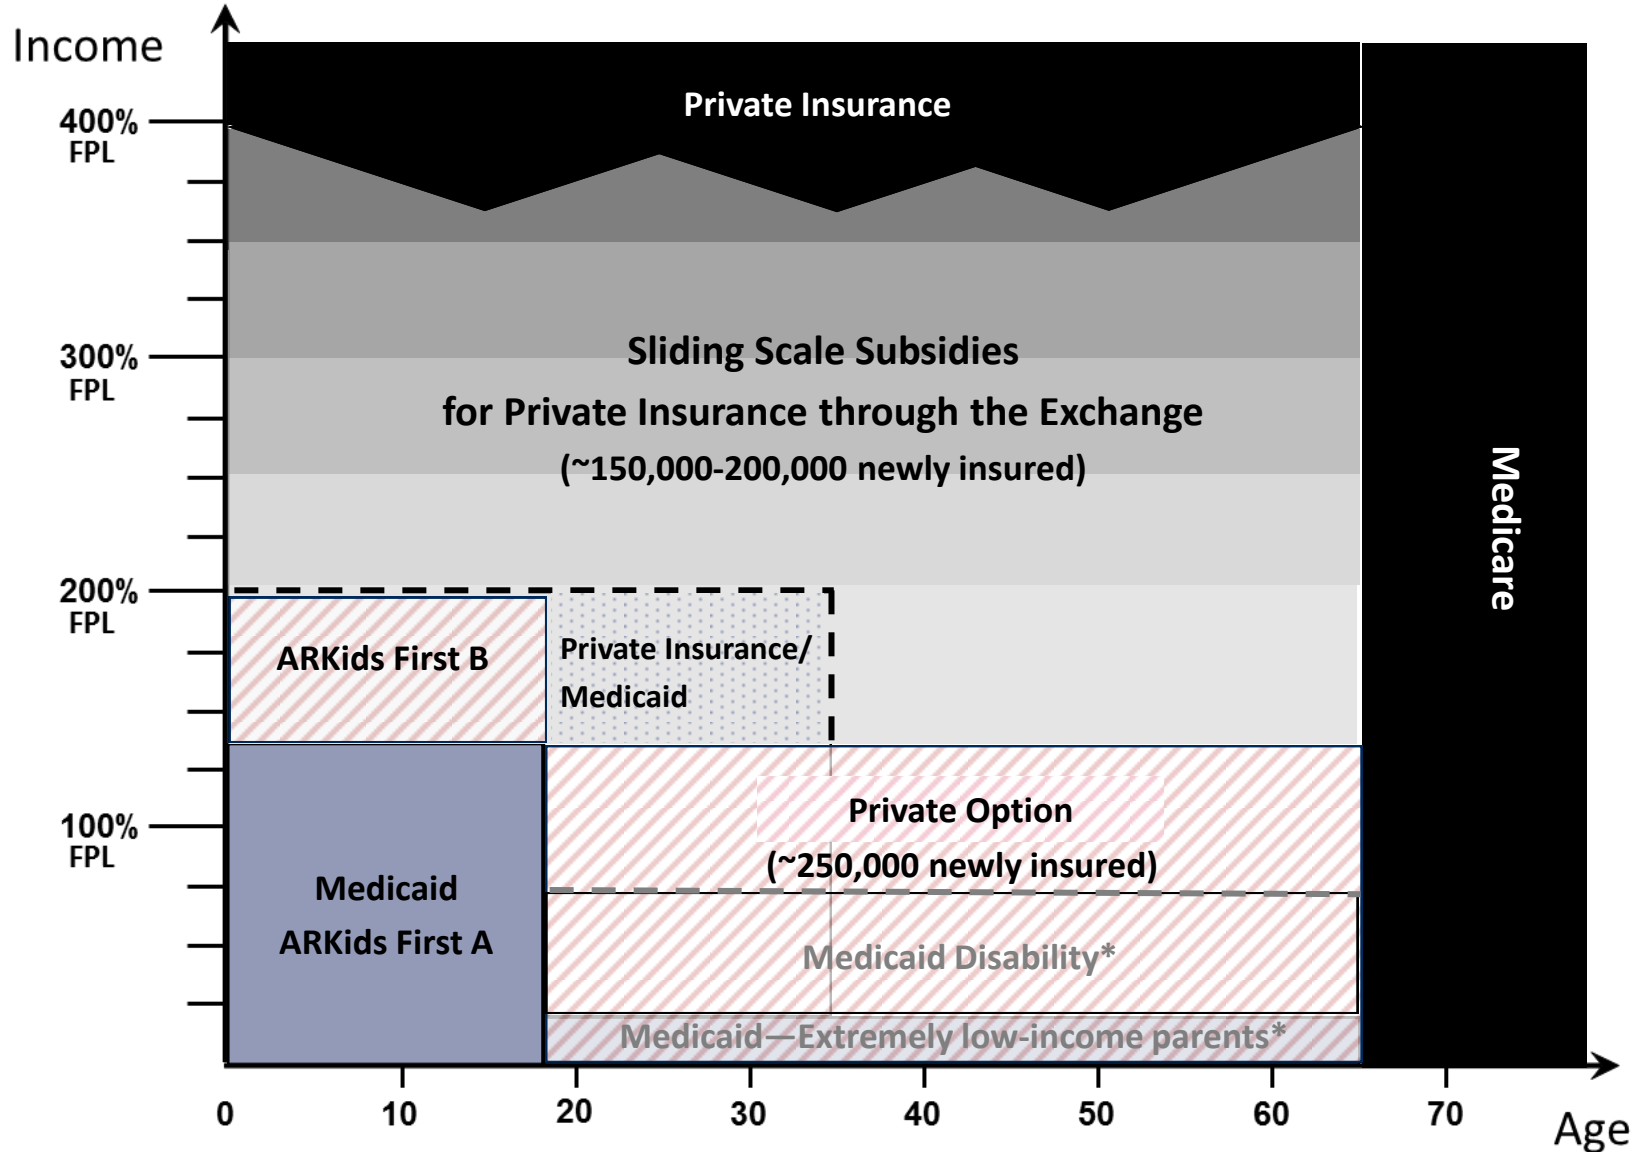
Income

400% FPL

300% FPL

200% FPL

100% FPL

Private Insurance

Sliding Scale Subsidies
for Private Insurance through the Exchange
(~150,000-200,000 newly insured)

Medicare

ARKids First B

Private Insurance/ Medicaid

Medicaid
ARKids First A

Private Option
(~250,000 newly insured)

Medicaid Disability*

Medicaid—Extremely low-income parents*

0 10 20 30 40 50 60 70

Age